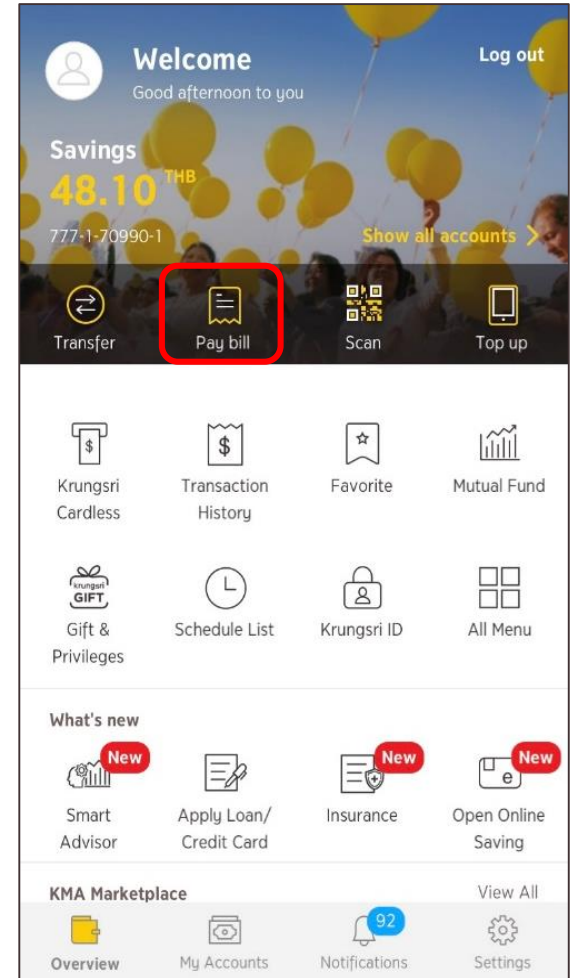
Welcome
Good afternoon to you

Log out

Savings
48.10 THB
777-1-70990-1

Show all accounts

Transfer
Pay bill
Scan
Top up

Krungsri Cardless
Transaction History
Favorite
Mutual Fund

krungsri GIFT
Gift & Privileges
Schedule List
Krungsri ID
All Menu

What's new

New
Smart Advisor
Apply Loan/ Credit Card
New
Insurance
New
Open Online Saving

KMA Marketplace
View All

Overview
My Accounts
92
Notifications
Settings